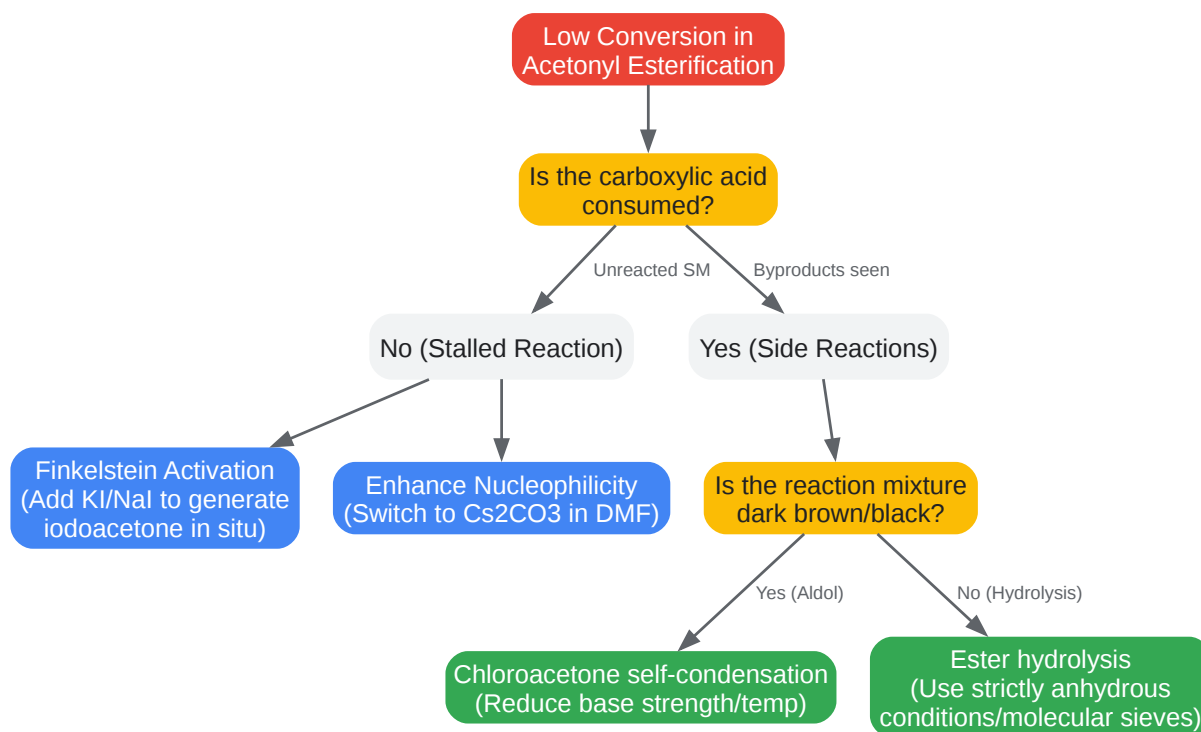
Low Conversion in Acetonyl Esterification

Is the carboxylic acid consumed?

Unreacted SM

Byproducts seen

No (Stalled Reaction)

Yes (Side Reactions)

Finkelstein Activation (Add KI/NaI to generate iodoacetone in situ)

Enhance Nucleophilicity (Switch to Cs2CO3 in DMF)

Is the reaction mixture dark brown/black?

Yes (Aldol)

No (Hydrolysis)

Chloroacetone self-condensation (Reduce base strength/temp)

Ester hydrolysis (Use strictly anhydrous conditions/molecular sieves)